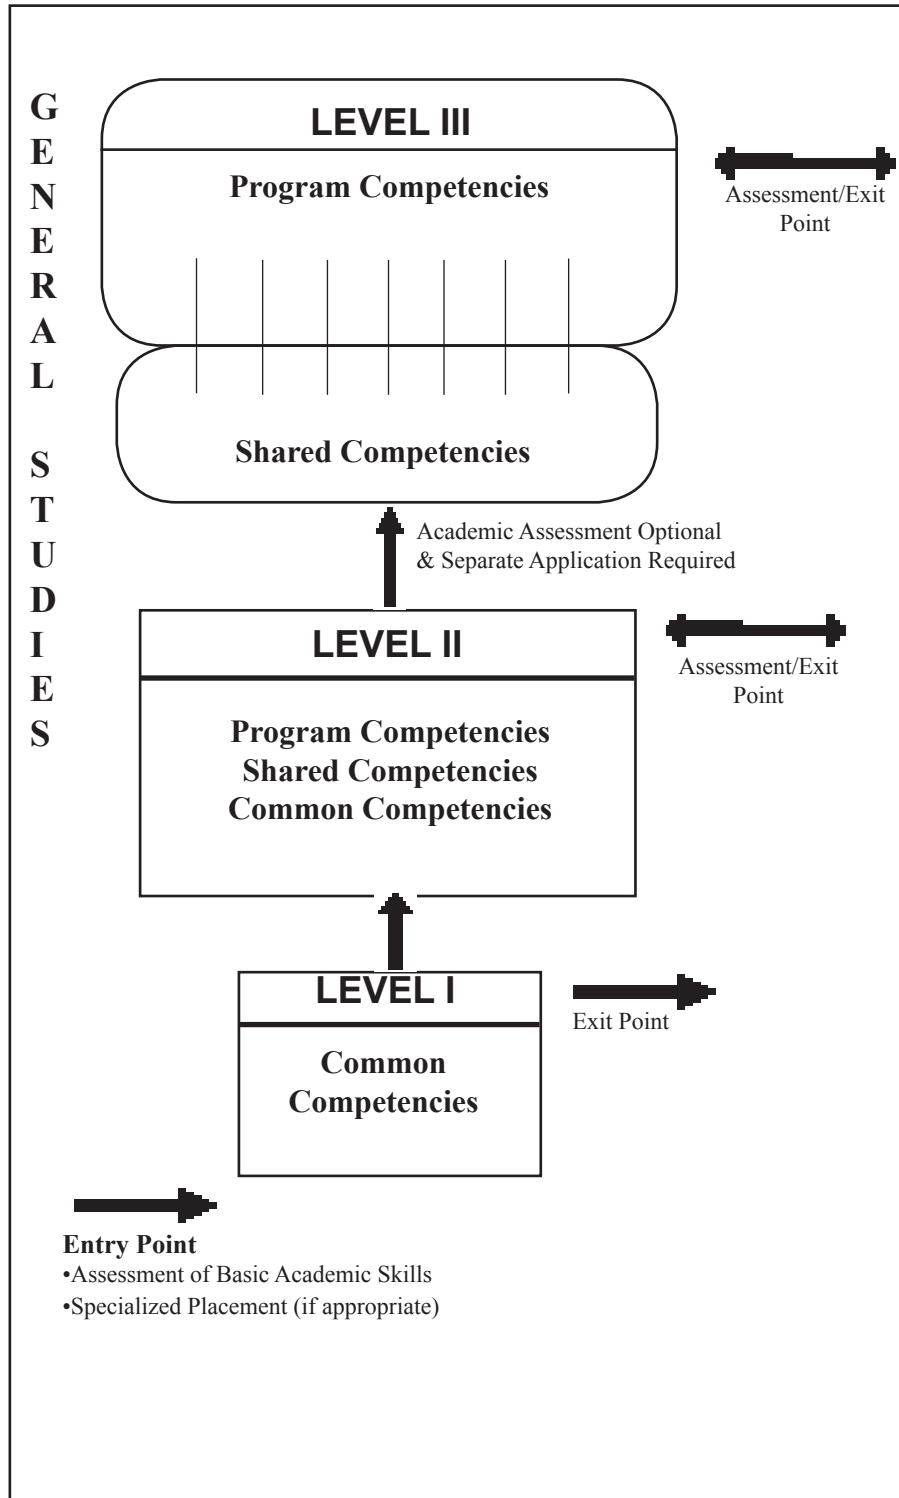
G
E
N
E
R
A
L

S
T
U
D
I
E
S

LEVEL III

Program Competencies

Assessment/Exit Point

Shared Competencies

Academic Assessment Optional & Separate Application Required

LEVEL II

Assessment/Exit Point

Program Competencies
Shared Competencies
Common Competencies

LEVEL I

Exit Point

Common Competencies

Entry Point
•Assessment of Basic Academic Skills
•Specialized Placement (if appropriate)